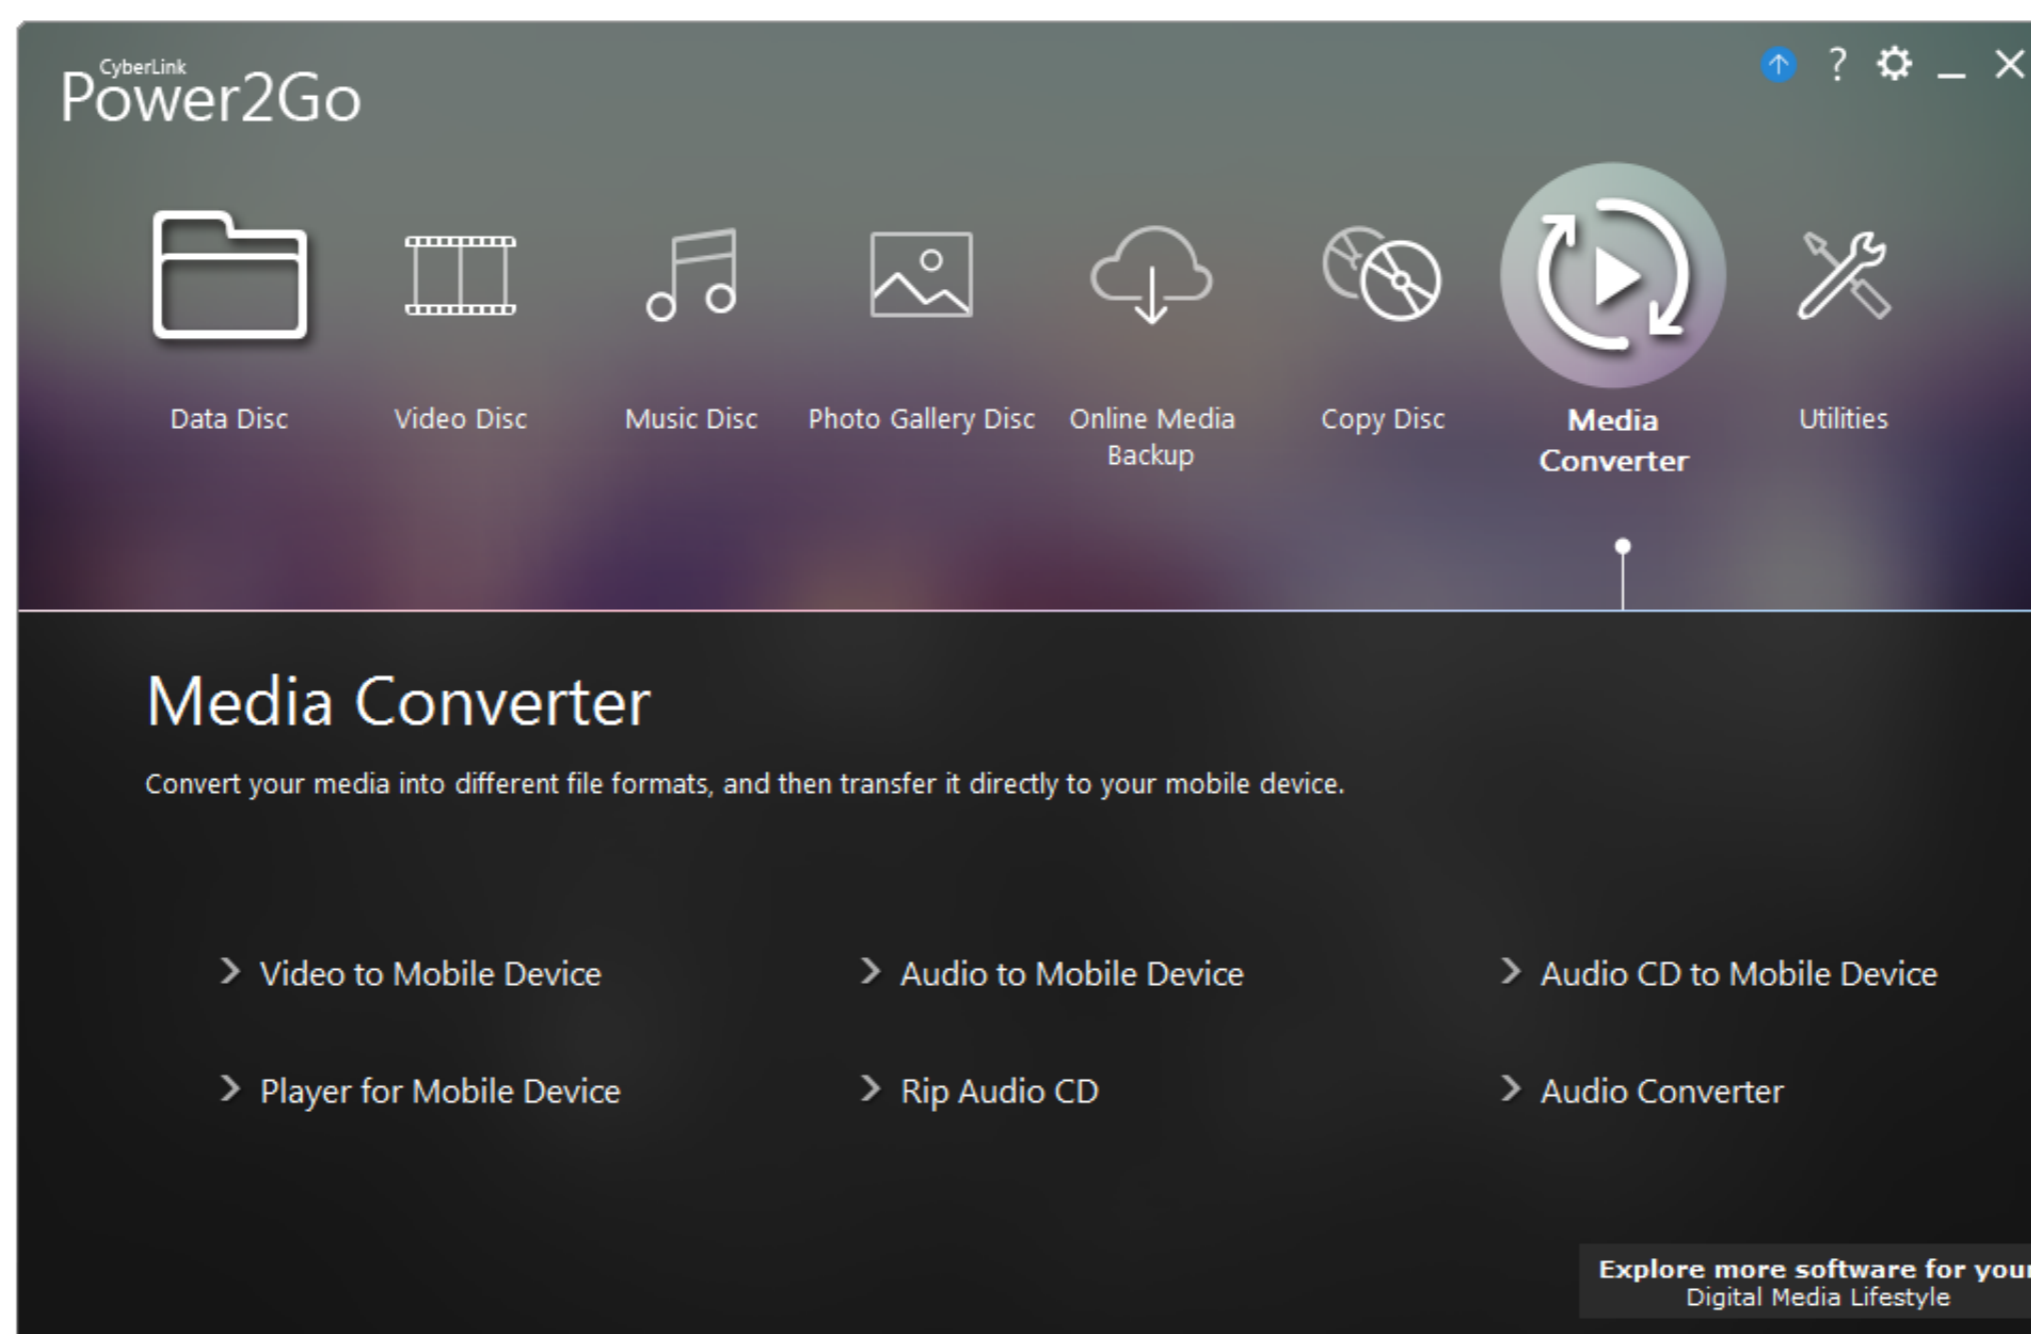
CyberLink
Power2Go

?

Data Disc

Video Disc

Music Disc

Photo Gallery Disc

Online Media Backup

Copy Disc

Media Converter

Utilities

Media Converter

Convert your media into different file formats, and then transfer it directly to your mobile device.

Video to Mobile Device

Audio to Mobile Device

Audio CD to Mobile Device

Player for Mobile Device

Rip Audio CD

Audio Converter

Explore more software for you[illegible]
Digital Media Lifestyle